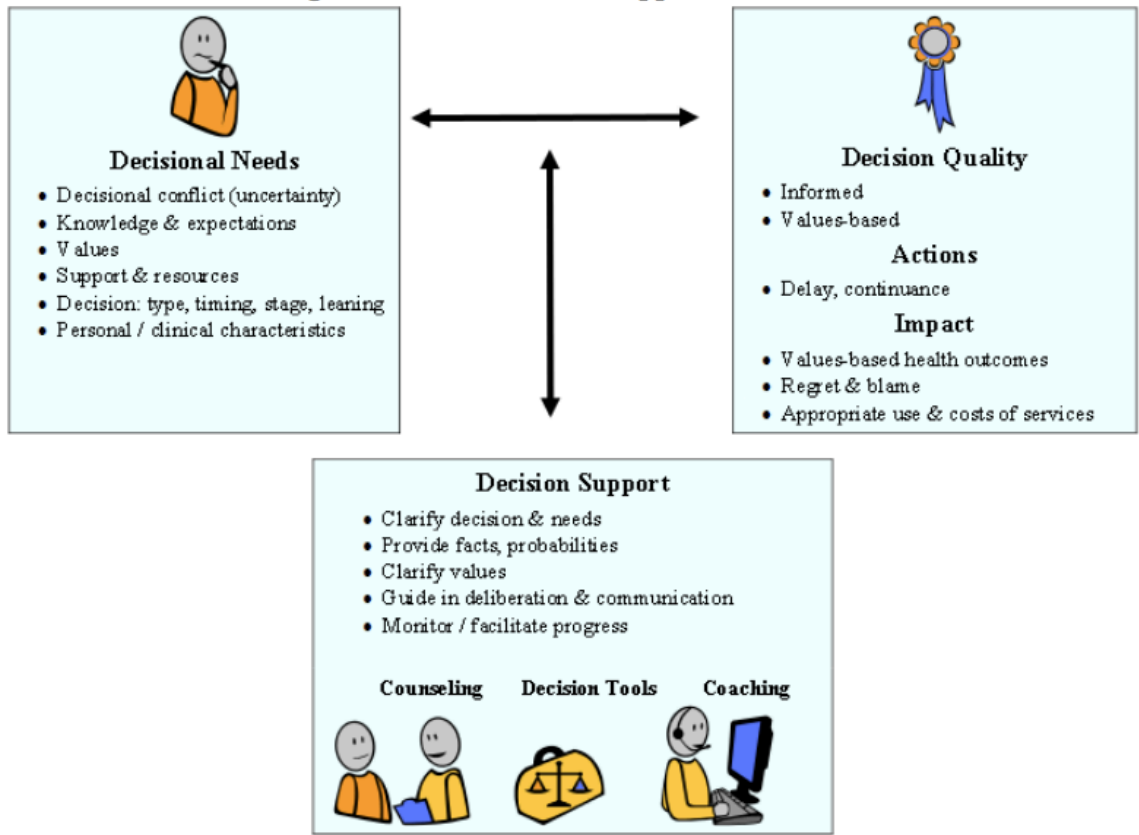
Decisional Needs

- Decisional conflict (uncertainty)
- Knowledge & expectations
- Values
- Support & resources
- Decision: type, timing, stage, leaning
- Personal / clinical characteristics

Decision Quality

- Informed
- Values-based

Actions

- Delay, continuance

Impact

- Values-based health outcomes
- Regret & blame
- Appropriate use & costs of services

Decision Support

- Clarify decision & needs
- Provide facts, probabilities
- Clarify values
- Guide in deliberation & communication
- Monitor / facilitate progress

Counseling Decision Tools Coaching